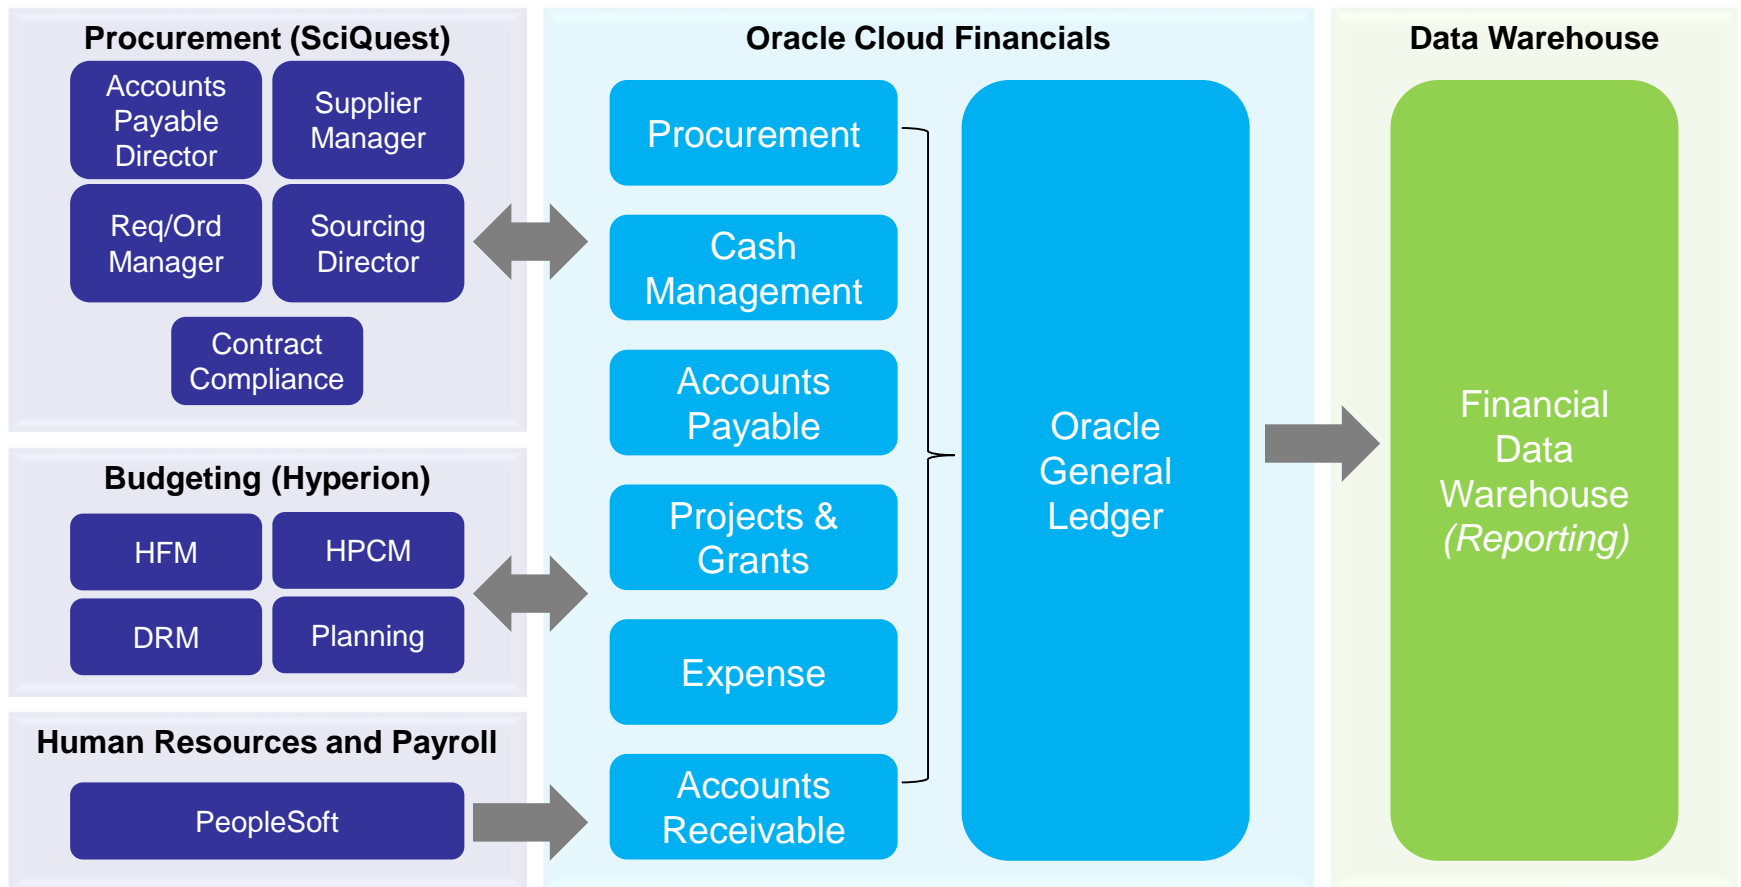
Procurement (SciQuest)

Accounts Payable Director

Supplier Manager

Req/Ord Manager

Sourcing Director

Contract Compliance

Budgeting (Hyperion)

HFM

HPCM

DRM

Planning

Human Resources and Payroll

PeopleSoft

Oracle Cloud Financials

Procurement

Cash Management

Accounts Payable

Projects & Grants

Expense

Accounts Receivable

Oracle General Ledger

Data Warehouse

Financial Data Warehouse (Reporting)